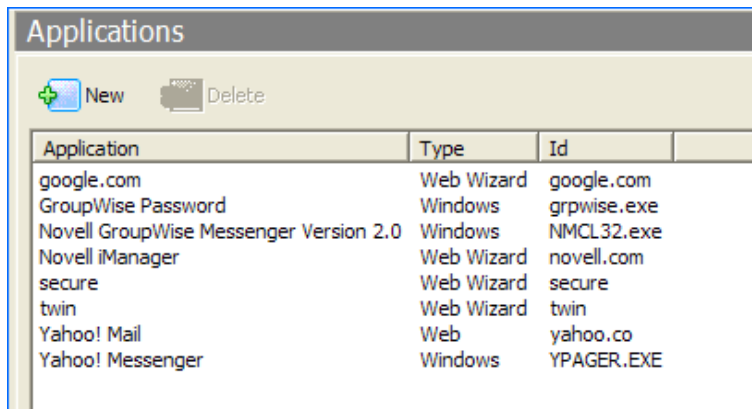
Applications

New Delete

| Application | Type | Id |
|---|---|---|
| google.com | Web Wizard | google.com |
| GroupWise Password | Windows | grpwise.exe |
| Novell GroupWise Messenger Version 2.0 | Windows | NMCL32.exe |
| Novell iManager | Web Wizard | novell.com |
| secure | Web Wizard | secure |
| twin | Web Wizard | twin |
| Yahoo! Mail | Web | yahoo.co |
| Yahoo! Messenger | Windows | YPAGER.EXE |